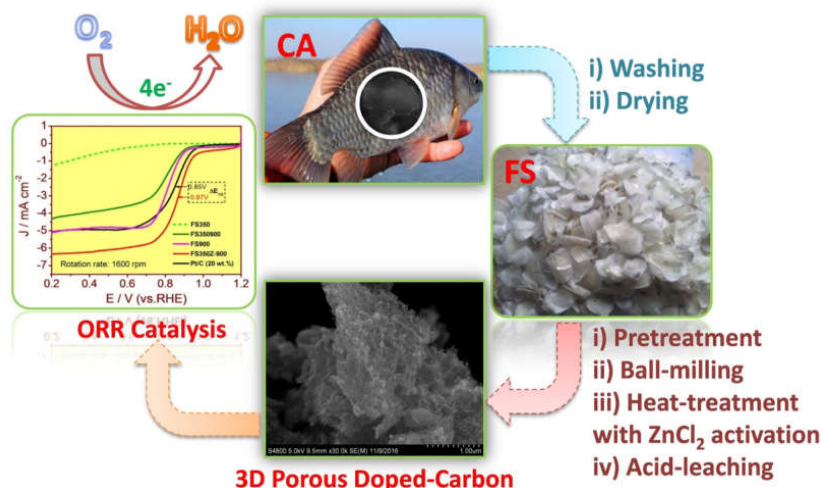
$O_2$ $H_2O$
4e$^-$

CA

i) Washing
ii) Drying

FS

0
-1
-2
-3
-4
-5
-6
-7
J / mA cm$^{-2}$
0.2 0.4 0.6 0.8 1.0 1.2
E / V (vs.RHE)
0.85V
0.87V
$\Delta E_{1/2}$
FS350
FS350900
FS900
FS350Z-900
Pt/C (20 wt.%)
Rotation rate: 1600 rpm

ORR Catalysis

S4800 5.0kV 9.5mm x30.0k SE(M) 11/9/2016 1.00um

i) Pretreatment
ii) Ball-milling
iii) Heat-treatment with $ZnCl_2$ activation
iv) Acid-leaching

3D Porous Doped-Carbon